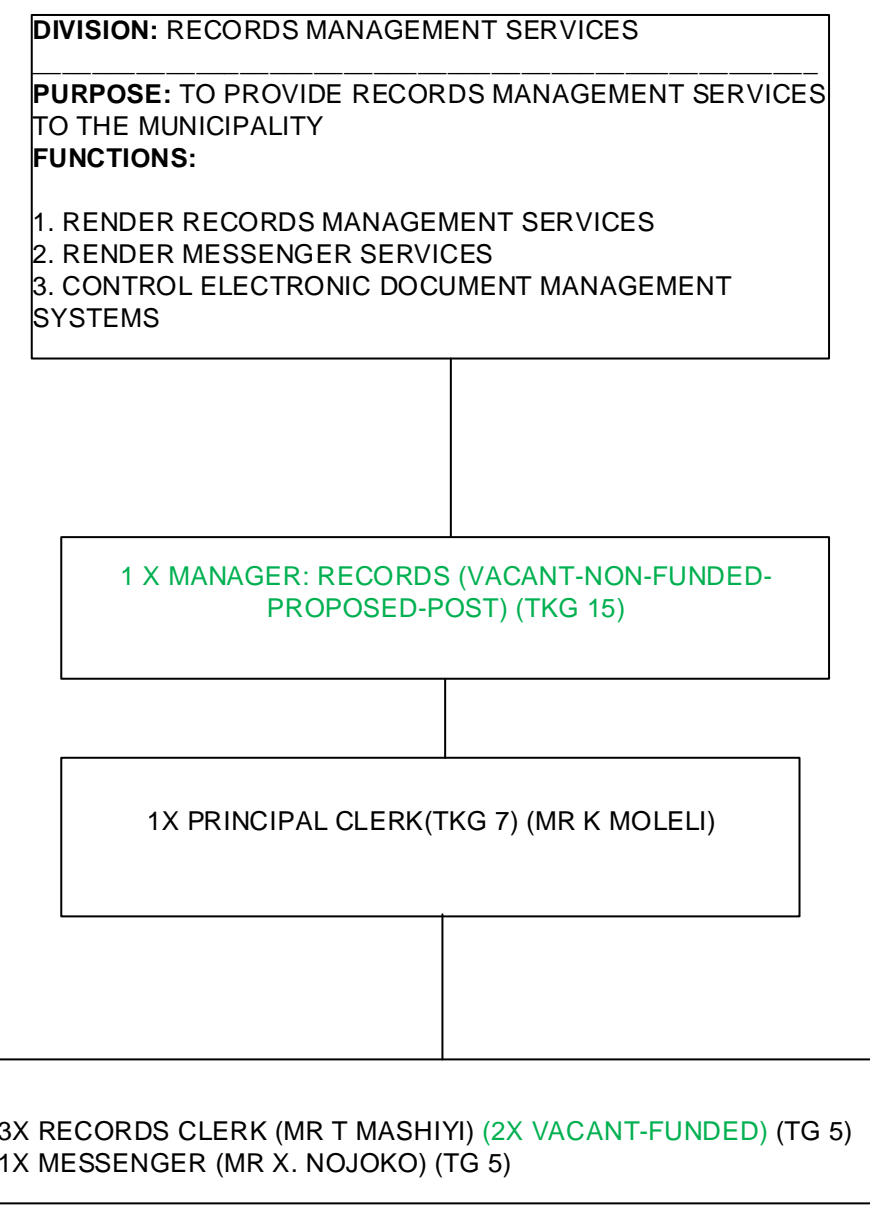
**DIVISION:** RECORDS MANAGEMENT SERVICES

\_\_\_\_\_\_\_\_\_\_\_\_\_\_\_\_\_\_\_\_\_\_\_\_\_\_\_\_\_\_\_\_\_\_\_\_\_\_\_\_\_\_\_\_\_\_\_\_\_

**PURPOSE:** TO PROVIDE RECORDS MANAGEMENT SERVICES TO THE MUNICIPALITY

**FUNCTIONS:**

1. RENDER RECORDS MANAGEMENT SERVICES
2. RENDER MESSENGER SERVICES
3. CONTROL ELECTRONIC DOCUMENT MANAGEMENT SYSTEMS

1 X MANAGER: RECORDS (VACANT-NON-FUNDED-PROPOSED-POST) (TKG 15)

1X PRINCIPAL CLERK(TKG 7) (MR K MOLELI)

3X RECORDS CLERK (MR T MASHIYI) (2X VACANT-FUNDED) (TG 5)
1X MESSENGER (MR X. NOJOKO) (TG 5)